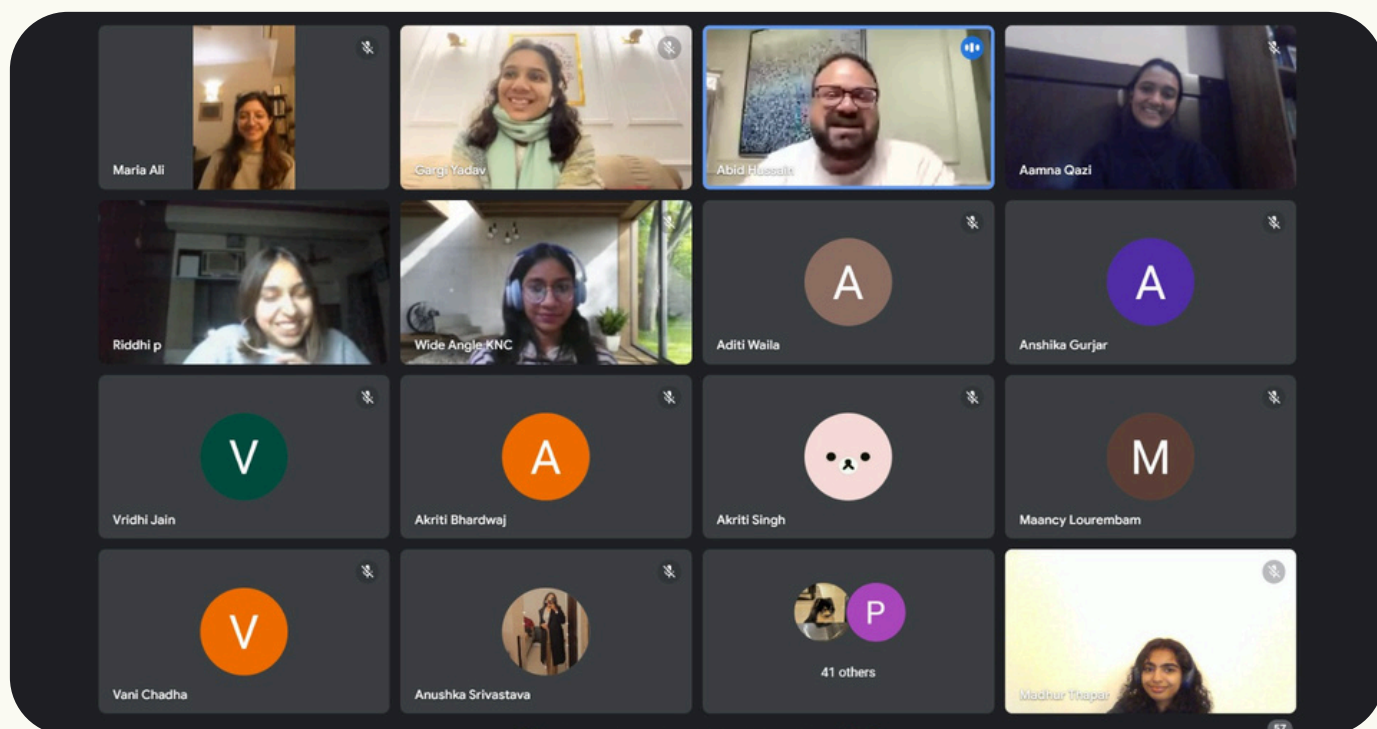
Maria Ali

Gargi Yadav

Abid Hussain

Aamna Qazi

Riddhi p

Wide Angle KNC

A

Aditi Waila

A

Anshika Gurjar

V

Vridhi Jain

A

Akriti Bhardwaj

Akriti Singh

M

Maancy Lourembam

V

Vani Chadha

Anushka Srivastava

P

41 others

Madhur Thapar

57